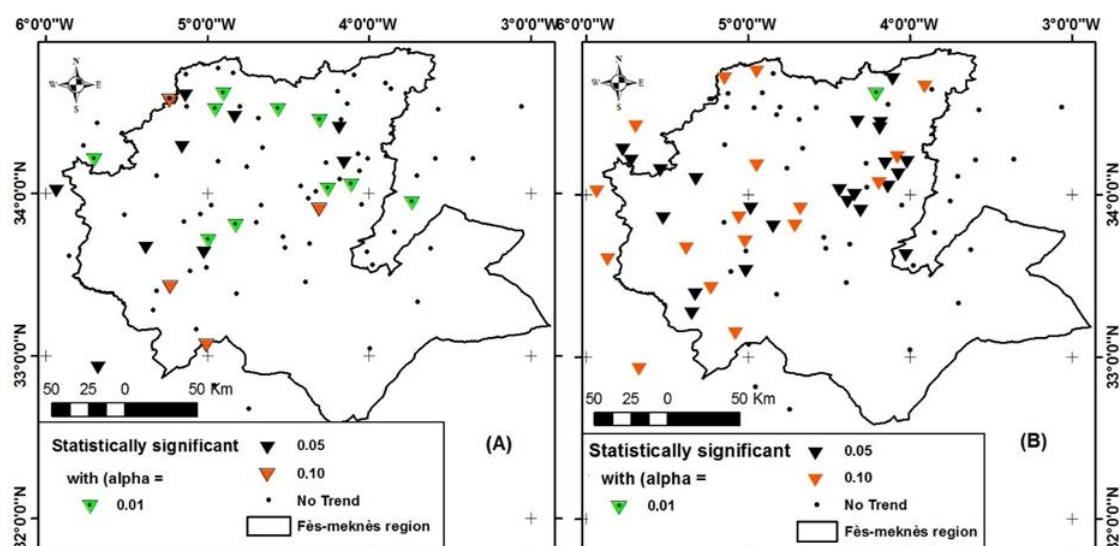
6°0'0"W 5°0'0"W 4°0'0"W 3°0'0"W

34°0'0"N
33°0'0"N
32°0'0"N

N
W E
S

50 25 0 50 Km

Statistically significant
with (alpha =
0.01
0.05
0.10
No Trend
Fès-meknès region

(A)

6°0'0"W 5°0'0"W 4°0'0"W 3°0'0"W

34°0'0"N
33°0'0"N
32°0'0"N

N
W E
S

50 25 0 50 Km

Statistically significant
with (alpha =
0.01
0.05
0.10
No Trend
Fès-meknès region

(B)